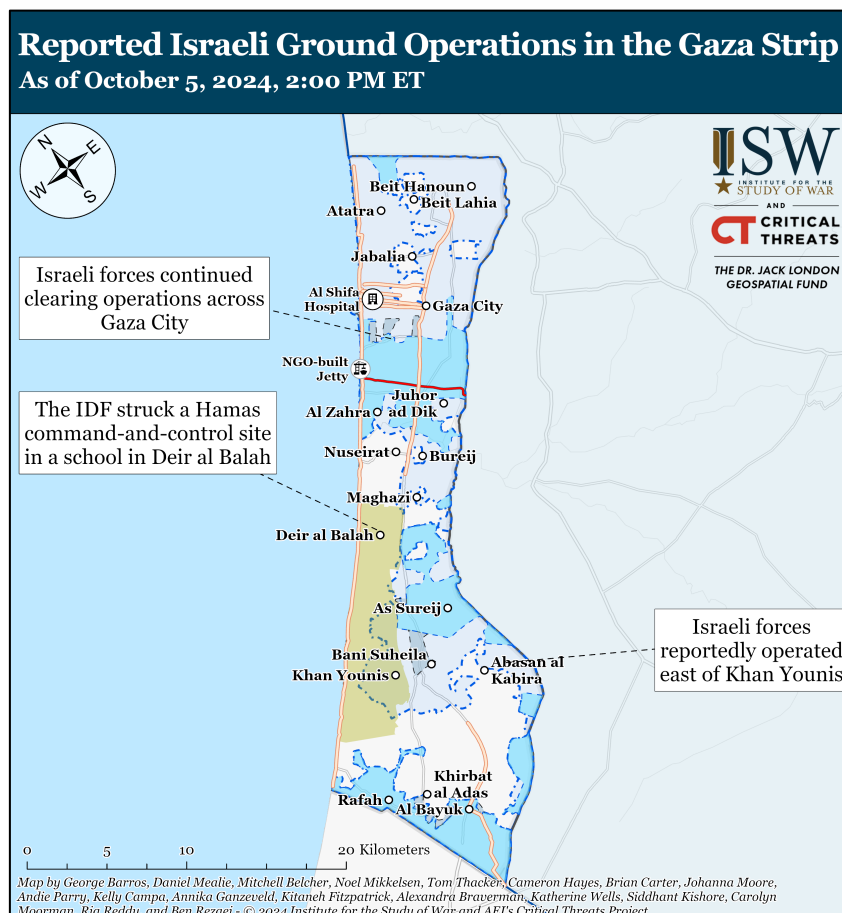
Reported Israeli Ground Operations in the Gaza Strip
As of October 5, 2024, 2:00 PM ET

N E S W

ISW INSTITUTE FOR THE STUDY OF WAR
AND
CT CRITICAL THREATS
THE DR. JACK LONDON GEOSPATIAL FUND

Israeli forces continued clearing operations across Gaza City

The IDF struck a Hamas command-and-control site in a school in Deir al Balah

Israeli forces reportedly operated east of Khan Younis

Beit Hanoun
Beit Lahia
Atatra
Jabalia
Al Shifa Hospital
Gaza City
NGO-built Jetty
Juhor ad Dik
Al Zahra
Nuseirat
Bureij
Maghazi
Deir al Balah
As Sureij
Bani Suheila
Khan Younis
Abasan al Kabira
Khirbat al Adas
Rafah
Al Bayuk

0 5 10 20 Kilometers

Map by George Barros, Daniel Mealie, Mitchell Belcher, Noel Mikkelsen, Tom Thacker, Cameron Hayes, Brian Carter, Johanna Moore, Andie Parry, Kelly Campa, Annika Ganzeveld, Kitaneh Fitzpatrick, Alexandra Braverman, Katherine Wells, Siddhant Kishore, Carolyn Moorman, Ria Reddy, and Ben Rezaei - © 2024 Institute for the Study of War and AEI's Critical Threats Project